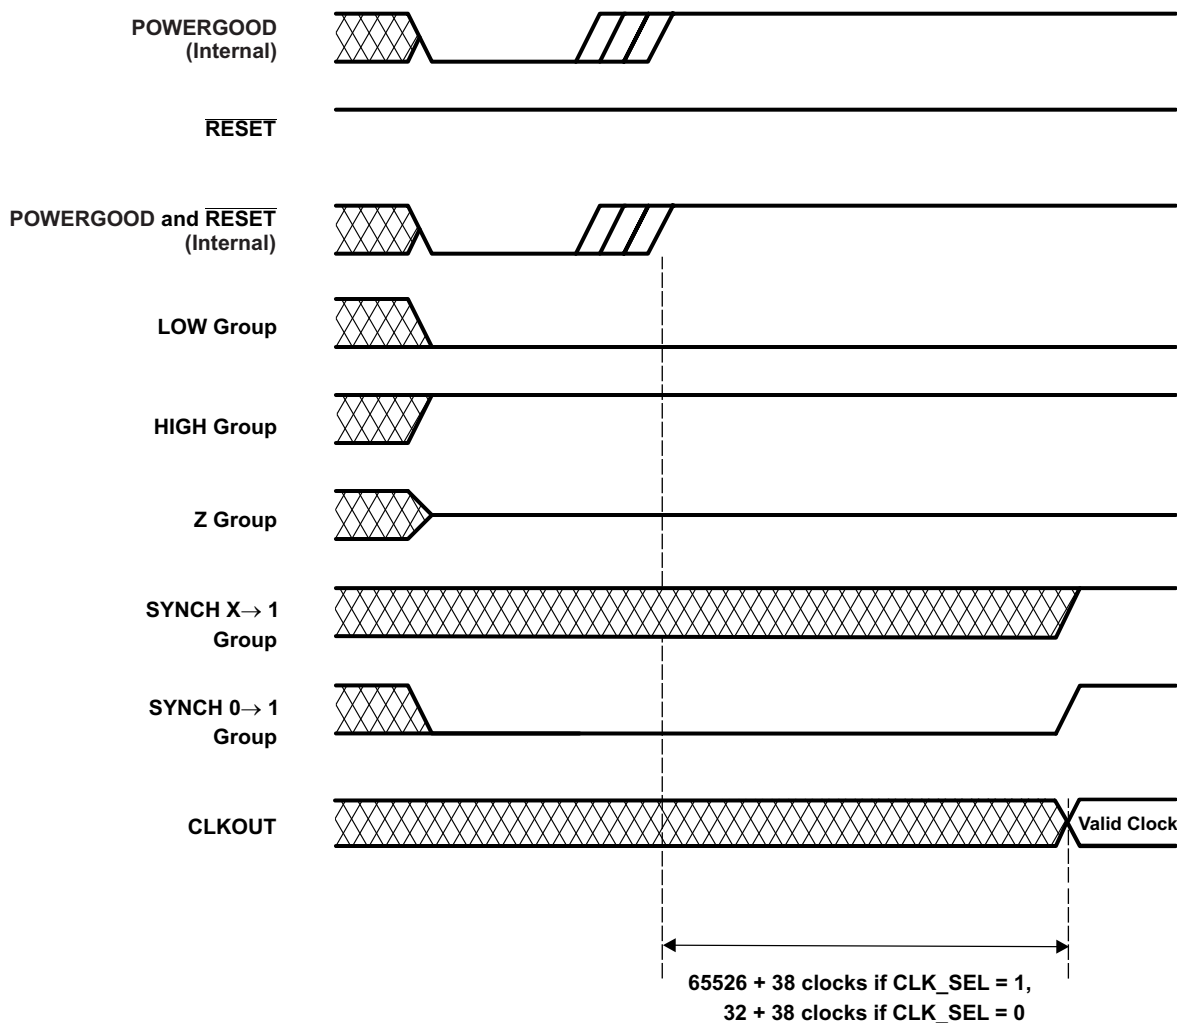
POWERGOOD (Internal)

$\overline{\text{RESET}}$

POWERGOOD and $\overline{\text{RESET}}$ (Internal)

LOW Group

HIGH Group

Z Group

SYNCH X$\rightarrow$ 1 Group

SYNCH 0$\rightarrow$ 1 Group

CLKOUT

Valid Clock

65526 + 38 clocks if CLK_SEL = 1,
32 + 38 clocks if CLK_SEL = 0